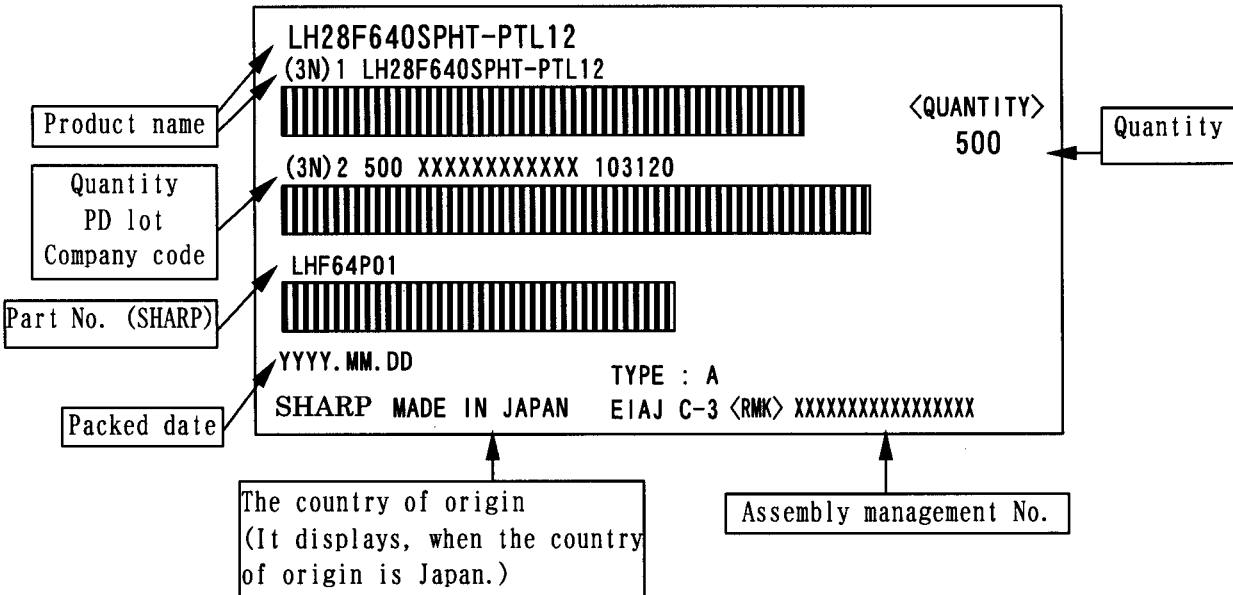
LH28F640SPHT-PTL12

(3N)1 LH28F640SPHT-PTL12

〈QUANTITY〉
500

(3N)2 500 XXXXXXXXXXXX 103120

LHF64P01

YYYY.MM.DD

TYPE : A

SHARP MADE IN JAPAN EIAJ C-3 〈RMK〉 XXXXXXXXXXXXXXXX

Product name

Quantity

Quantity
PD lot
Company code

Part No. (SHARP)

Packed date

The country of origin
(It displays, when the country of origin is Japan.)

Assembly management No.